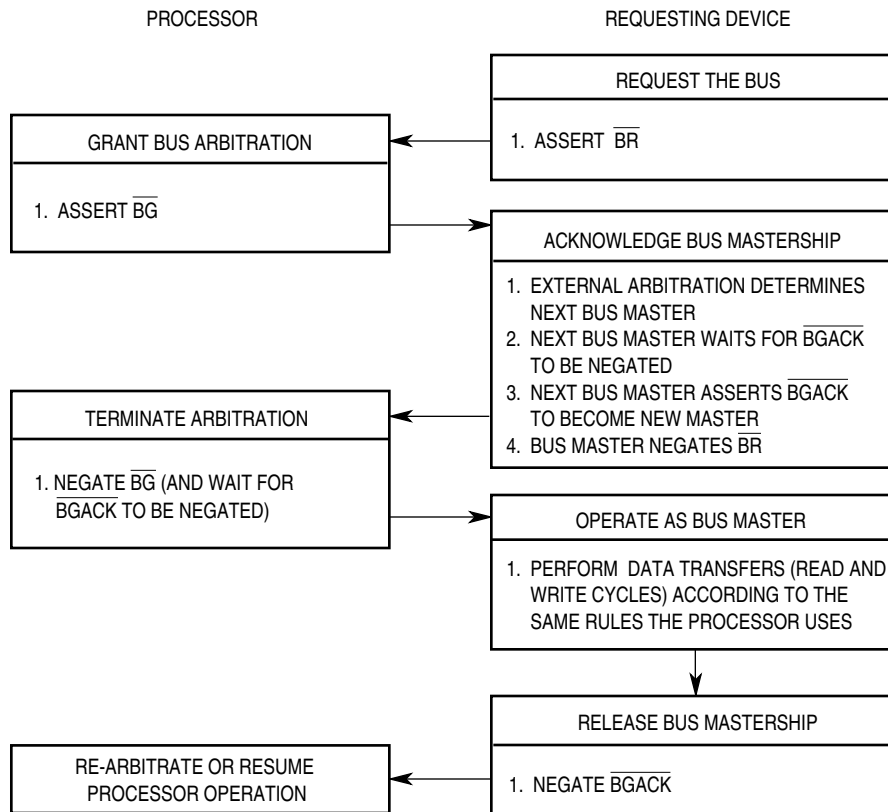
PROCESSOR

REQUESTING DEVICE

REQUEST THE BUS

1. ASSERT $\overline{BR}$

GRANT BUS ARBITRATION

1. ASSERT $\overline{BG}$

ACKNOWLEDGE BUS MASTERSHIP

1. EXTERNAL ARBITRATION DETERMINES NEXT BUS MASTER
2. NEXT BUS MASTER WAITS FOR $\overline{BGACK}$ TO BE NEGATED
3. NEXT BUS MASTER ASSERTS $\overline{BGACK}$ TO BECOME NEW MASTER
4. BUS MASTER NEGATES $\overline{BR}$

TERMINATE ARBITRATION

1. NEGATE $\overline{BG}$ (AND WAIT FOR $\overline{BGACK}$ TO BE NEGATED)

OPERATE AS BUS MASTER

1. PERFORM DATA TRANSFERS (READ AND WRITE CYCLES) ACCORDING TO THE SAME RULES THE PROCESSOR USES

RELEASE BUS MASTERSHIP

1. NEGATE $\overline{BGACK}$

RE-ARBITRATE OR RESUME PROCESSOR OPERATION